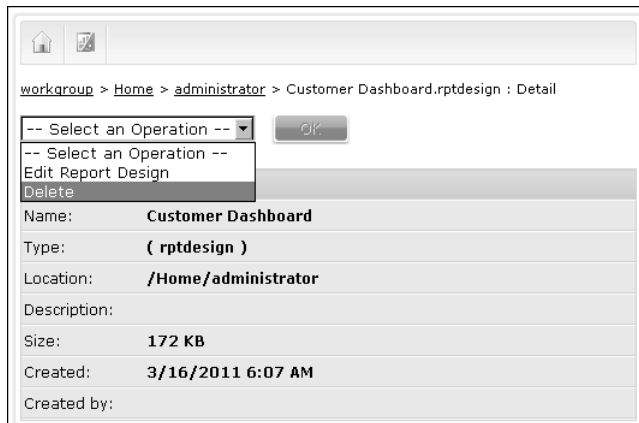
workgroup > Home > administrator > Customer Dashboard.rptdesign : Detail

-- Select an Operation --

OK

-- Select an Operation --
Edit Report Design
Delete

| | |
|---|---|
| Name: | **Customer Dashboard** |
| Type: | **( rptdesign )** |
| Location: | **/Home/administrator** |
| Description: | |
| Size: | **172 KB** |
| Created: | **3/16/2011 6:07 AM** |
| Created by: | |